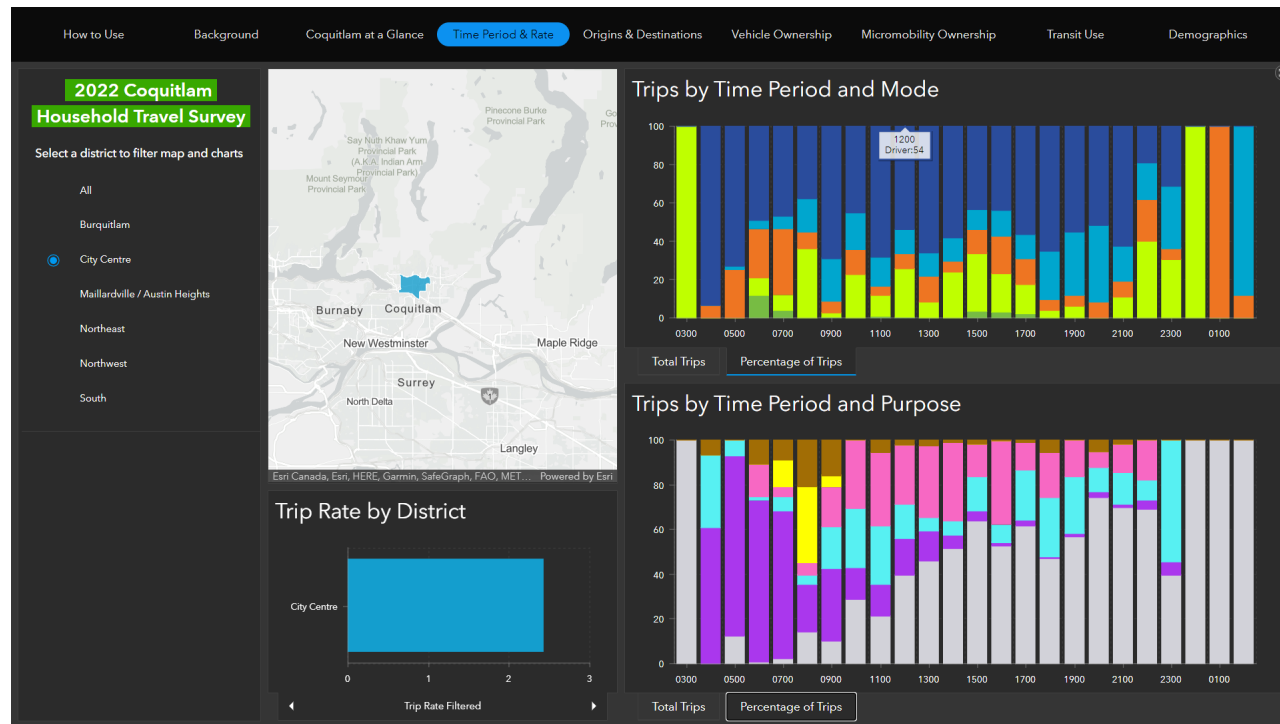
How to Use | Background | Coquitlam at a Glance | Time Period & Rate | Origins & Destinations | Vehicle Ownership | Micromobility Ownership | Transit Use | Demographics

2022 Coquitlam Household Travel Survey

Select a district to filter map and charts

All
Burquitlam
City Centre
Maillardville / Austin Heights
Northeast
Northwest
South

Pinecone Burke Provincial Park
Say Nuth Khaw Yum Provincial Park (A.K.A. Indian Arm Provincial Park)
Mount Seymour Provincial Park
Burnaby
Coquitlam
New Westminster
Maple Ridge
Surrey
North Delta
Langley
Go

Esri Canada, Esri, HERE, Garmin, SafeGraph, FAO, MET... Powered by Esri

Trip Rate by District

City Centre

0 1 2 3

Trip Rate Filtered

Trips by Time Period and Mode

100 80 60 40 20 0

1200
Driver:54

0300 0500 0700 0900 1100 1300 1500 1700 1900 2100 2300 0100

Total Trips | Percentage of Trips

Trips by Time Period and Purpose

100 80 60 40 20 0

0300 0500 0700 0900 1100 1300 1500 1700 1900 2100 2300 0100

Total Trips | Percentage of Trips